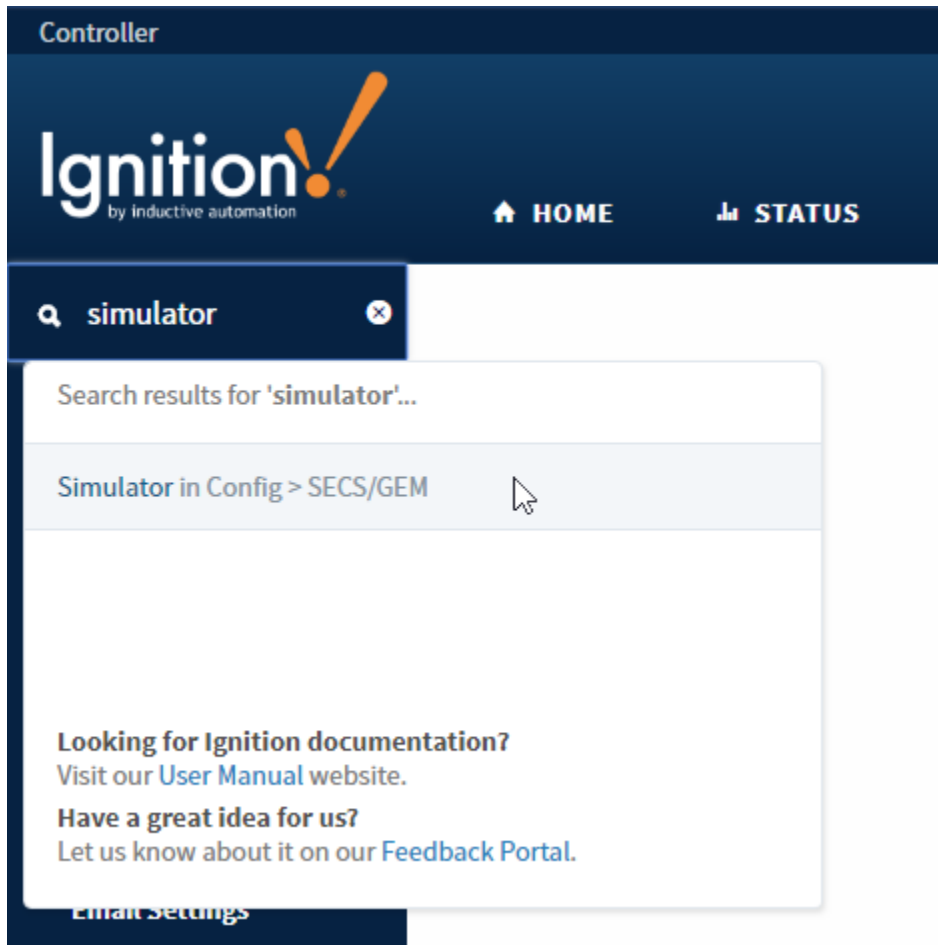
Controller

Ignition!
by inductive automation

HOME

STATUS

simulator

Search results for 'simulator'...

Simulator in Config > SECS/GEM

Looking for Ignition documentation?
Visit our User Manual website.

Have a great idea for us?
Let us know about it on our Feedback Portal.

Email Settings